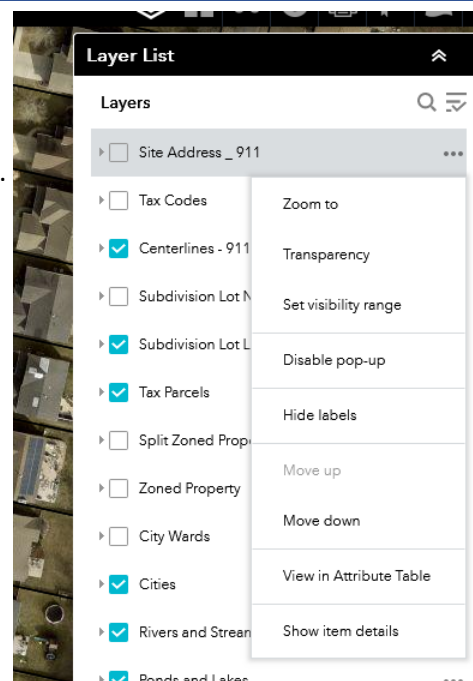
Layer List

Layers

Site Address _ 911

Tax Codes

Centerlines - 911

Subdivision Lot N

Subdivision Lot L

Tax Parcels

Split Zoned Prope

Zoned Property

City Wards

Cities

Rivers and Stream

Ponds and Lakes

Zoom to

Transparency

Set visibility range

Disable pop-up

Hide labels

Move up

Move down

View in Attribute Table

Show item details